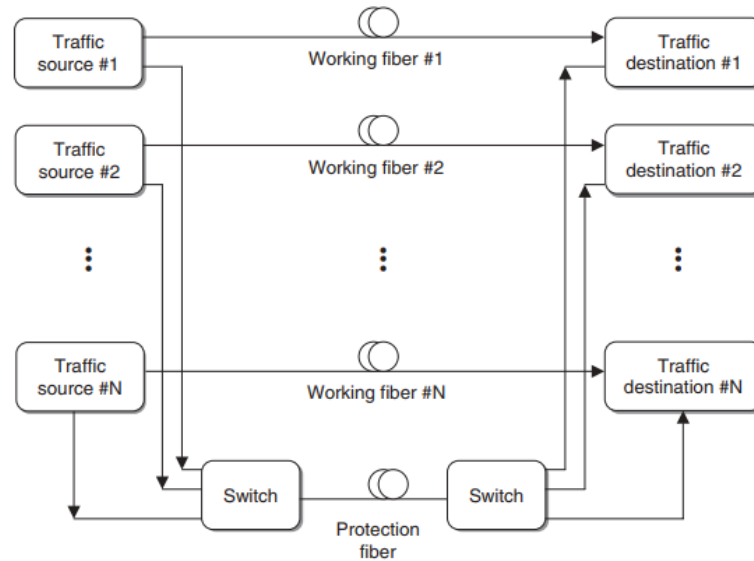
Traffic source #1

Working fiber #1

Traffic destination #1

Traffic source #2

Working fiber #2

Traffic destination #2

Traffic source #N

Working fiber #N

Traffic destination #N

Switch

Protection fiber

Switch